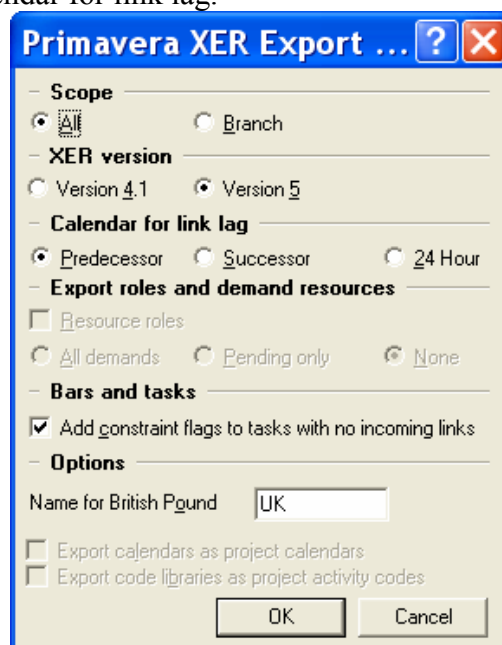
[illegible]ndar for link lag.

Primavera XER Export ...

Scope

All

Branch

XER version

Version 4.1

Version 5

Calendar for link lag

Predecessor

Successor

24 Hour

Export roles and demand resources

Resource roles

All demands

Pending only

None

Bars and tasks

Add constraint flags to tasks with no incoming links

Options

Name for British Pound

UK

Export calendars as project calendars

Export code libraries as project activity codes

OK

Cancel